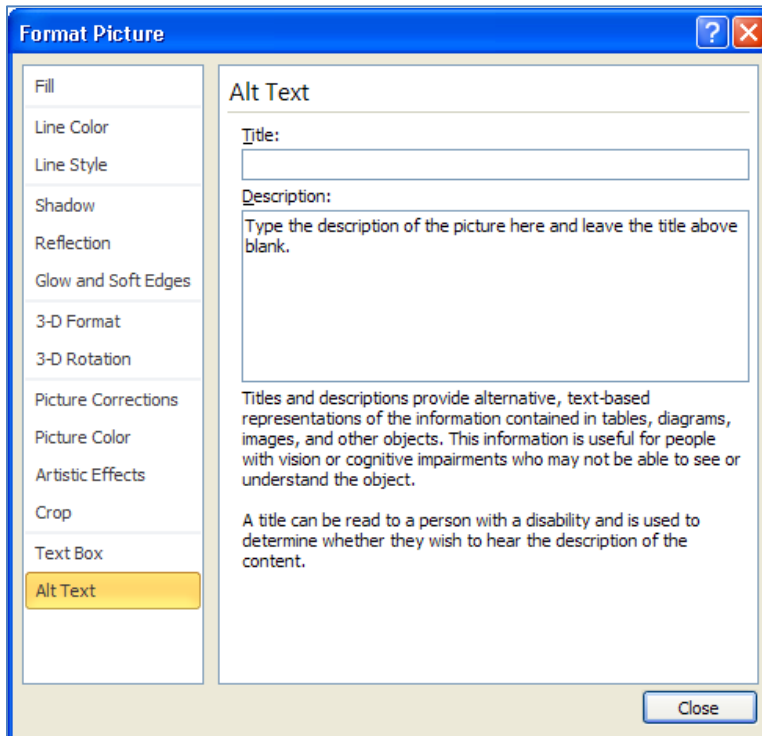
Format Picture

Fill
Line Color
Line Style
Shadow
Reflection
Glow and Soft Edges
3-D Format
3-D Rotation
Picture Corrections
Picture Color
Artistic Effects
Crop
Text Box
Alt Text

Alt Text

Title:

Description:

Type the description of the picture here and leave the title above blank.

Titles and descriptions provide alternative, text-based representations of the information contained in tables, diagrams, images, and other objects. This information is useful for people with vision or cognitive impairments who may not be able to see or understand the object.

A title can be read to a person with a disability and is used to determine whether they wish to hear the description of the content.

Close